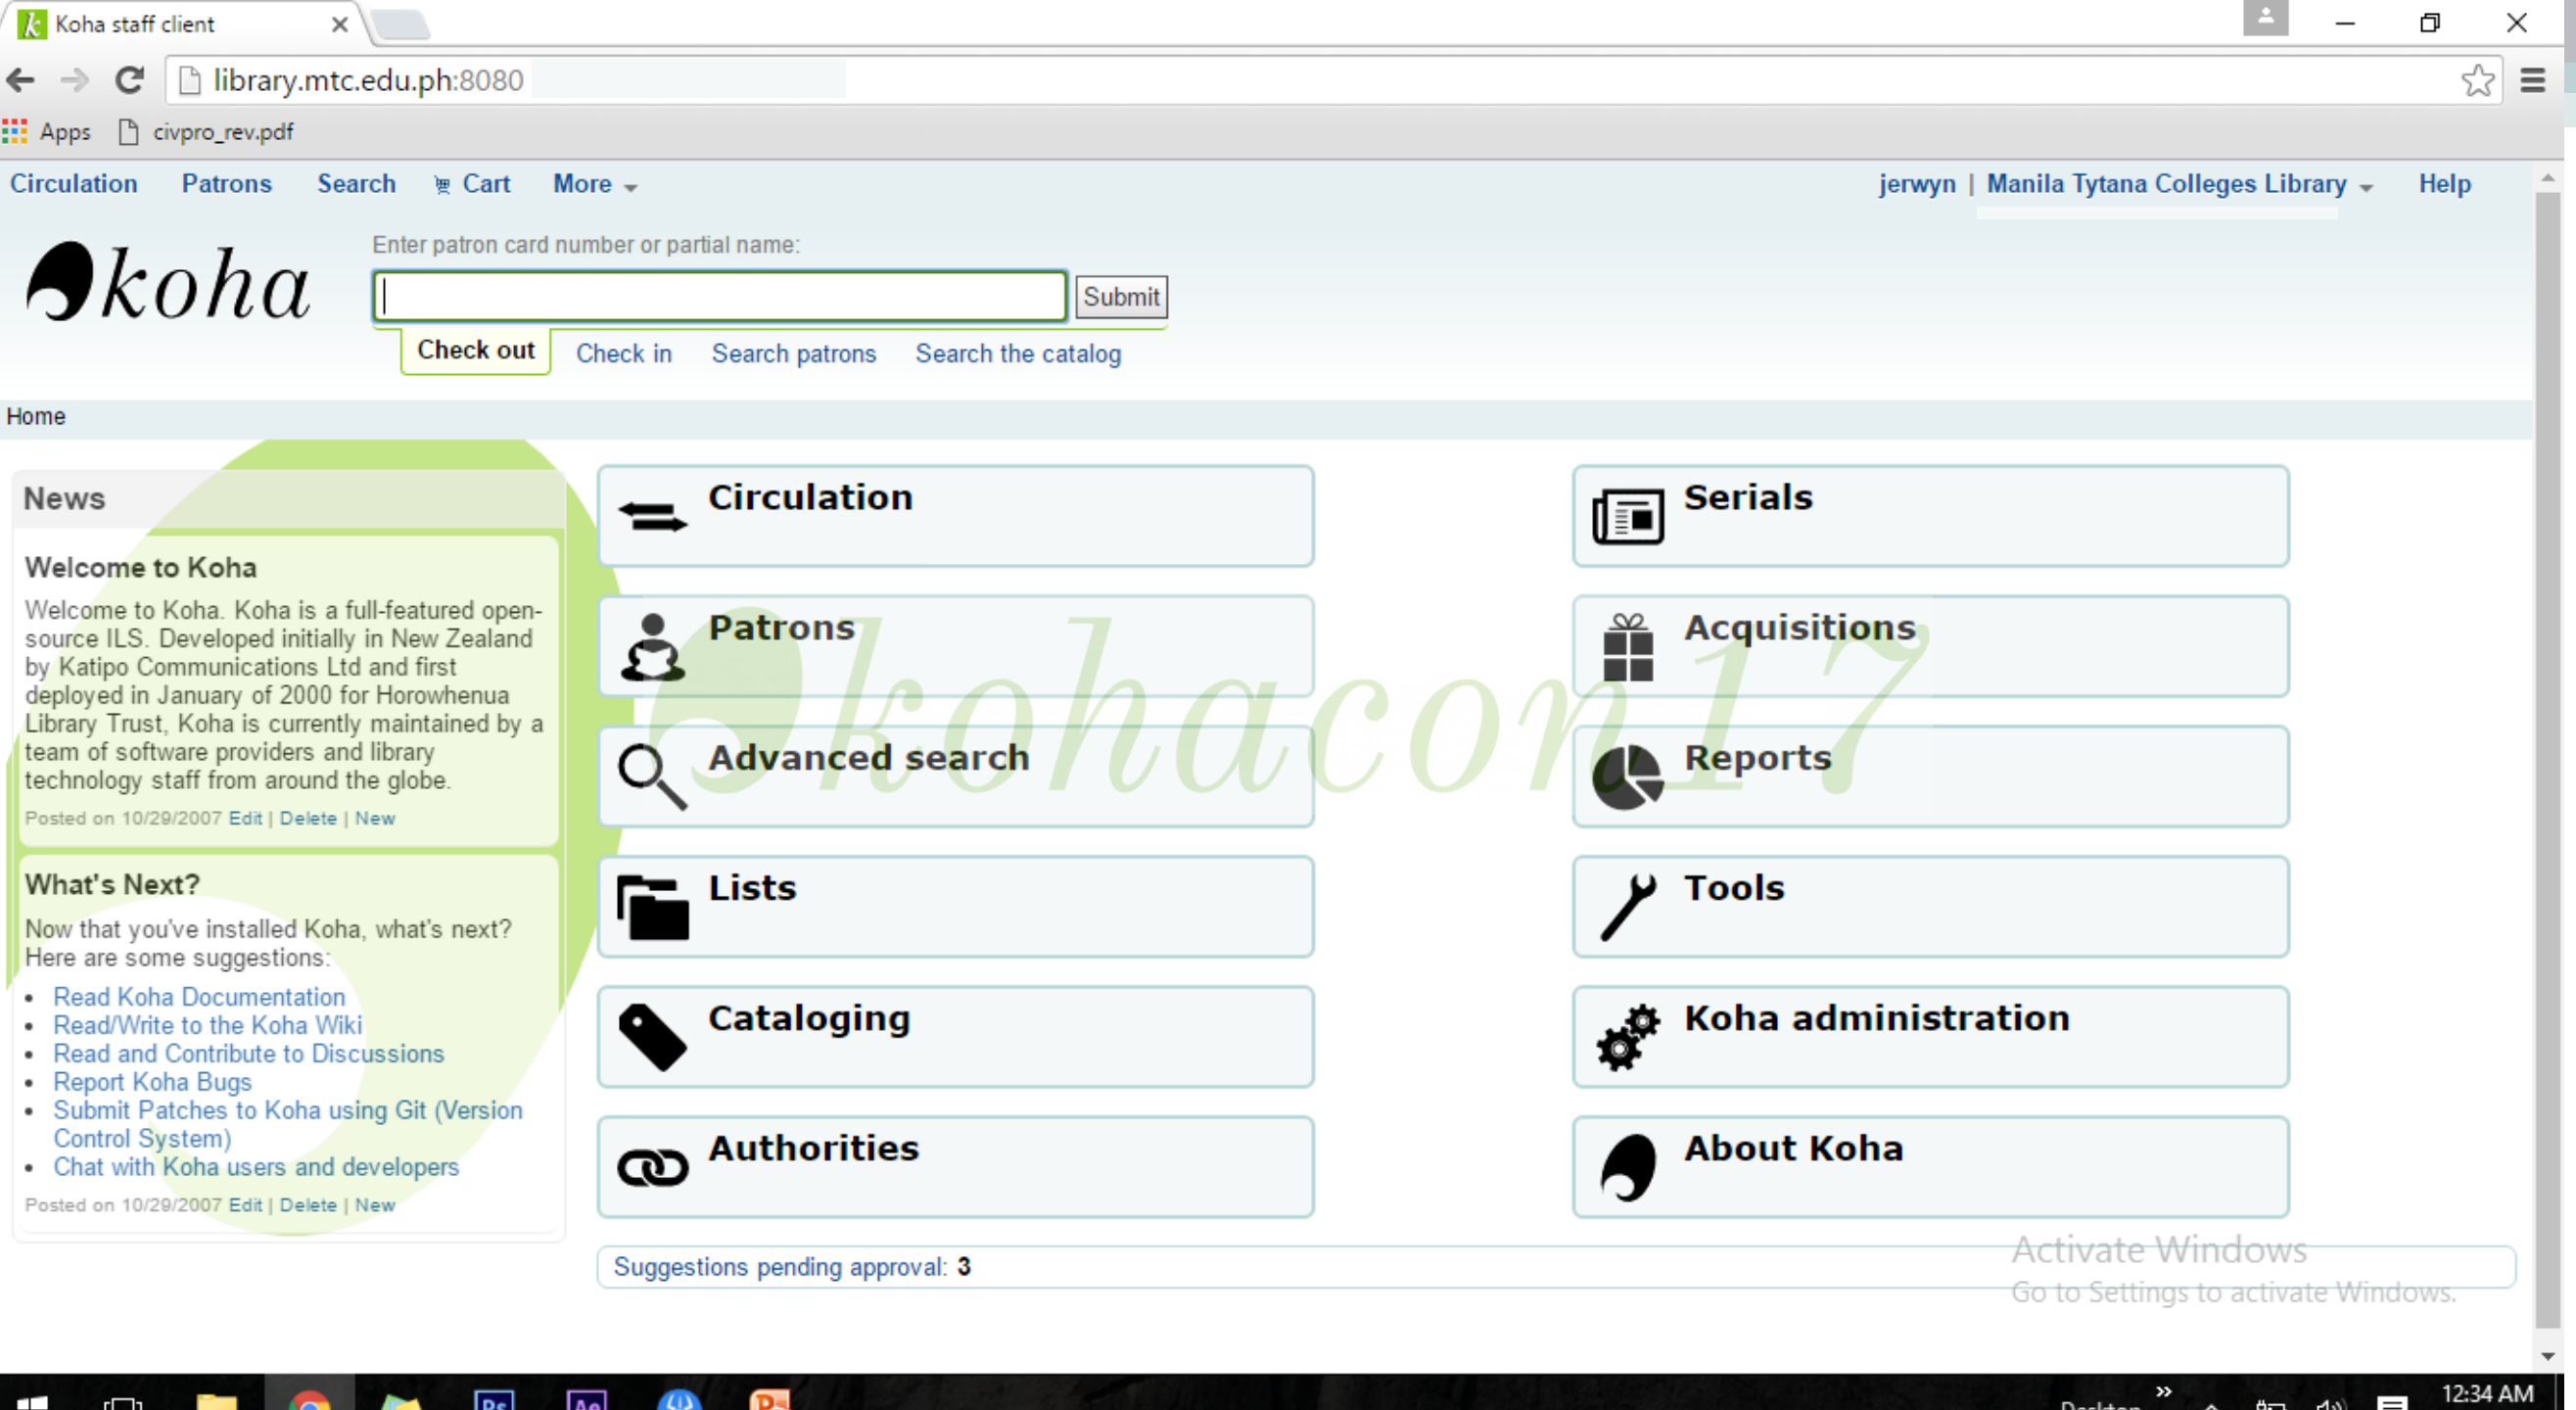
Koha staff client

library.mtc.edu.ph:8080

Apps civpro_rev.pdf

Circulation Patrons Search Cart More

jerwyn | Manila Tytana Colleges Library Help

koha

Enter patron card number or partial name:

Submit

Check out Check in Search patrons Search the catalog

Home

News

Welcome to Koha

Welcome to Koha. Koha is a full-featured open-source ILS. Developed initially in New Zealand by Katipo Communications Ltd and first deployed in January of 2000 for Horowhenua Library Trust, Koha is currently maintained by a team of software providers and library technology staff from around the globe.

Posted on 10/29/2007 Edit | Delete | New

What's Next?

Now that you've installed Koha, what's next? Here are some suggestions:

- Read Koha Documentation
- Read/Write to the Koha Wiki
- Read and Contribute to Discussions
- Report Koha Bugs
- Submit Patches to Koha using Git (Version Control System)
- Chat with Koha users and developers

Posted on 10/29/2007 Edit | Delete | New

Circulation

Serials

Patrons

Acquisitions

Advanced search

Reports

Lists

Tools

Cataloging

Koha administration

Authorities

About Koha

koha con17

Suggestions pending approval: 3

Activate Windows
Go to Settings to activate Windows.

Desktop 12:34 AM